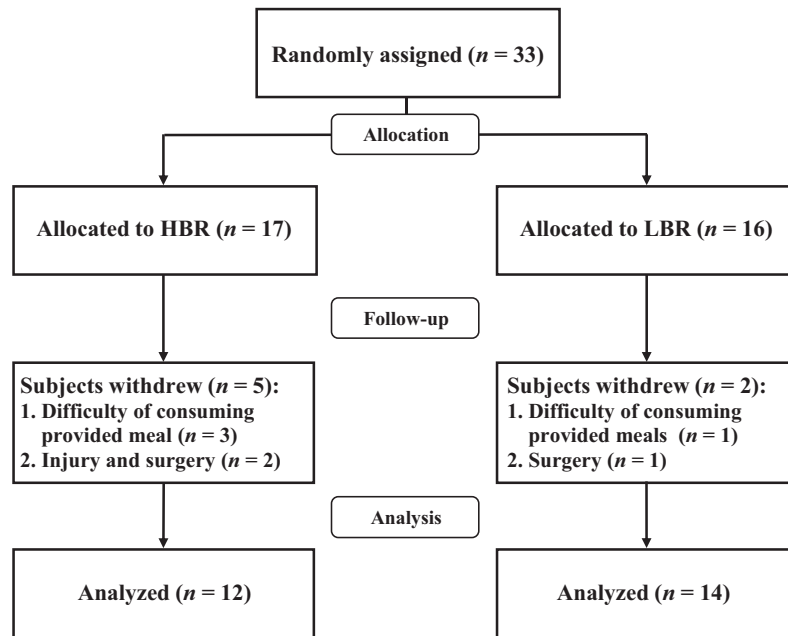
Randomly assigned ($n$ = 33)

Allocation

Allocated to HBR ($n$ = 17)

Allocated to LBR ($n$ = 16)

Follow-up

Subjects withdrew ($n$ = 5):
1. Difficulty of consuming provided meal ($n$ = 3)
2. Injury and surgery ($n$ = 2)

Subjects withdrew ($n$ = 2):
1. Difficulty of consuming provided meals ($n$ = 1)
2. Surgery ($n$ = 1)

Analysis

Analyzed ($n$ = 12)

Analyzed ($n$ = 14)